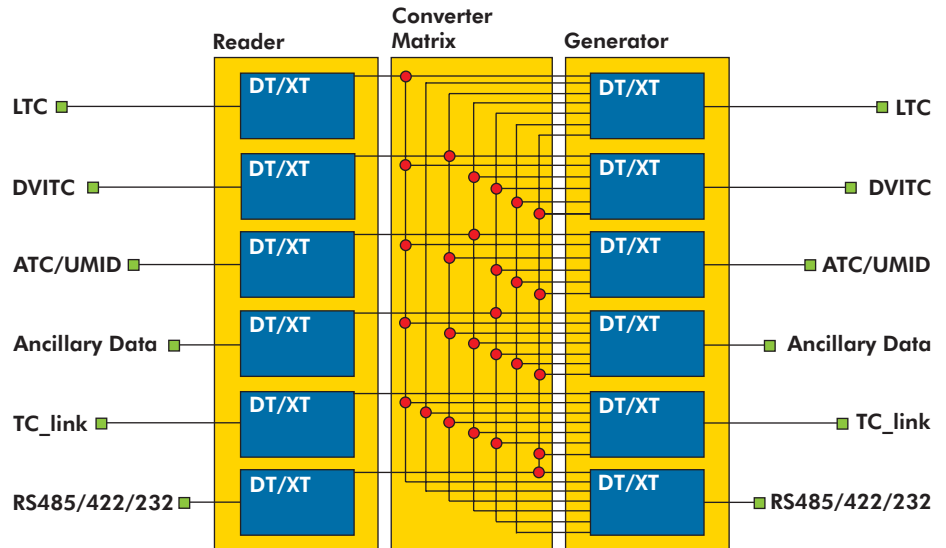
Reader

Converter Matrix

Generator

LTC

DVITC

ATC/UMID

Ancillary Data

TC_link

RS485/422/232

DT/XT

DT/XT

DT/XT

DT/XT

DT/XT

DT/XT

DT/XT

DT/XT

DT/XT

DT/XT

DT/XT

DT/XT

LTC

DVITC

ATC/UMID

Ancillary Data

TC_link

RS485/422/232